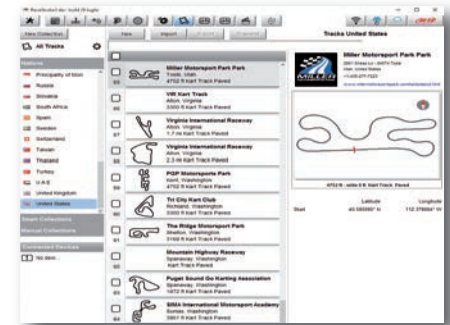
RaceStudio3 Track Manager

New Collection

All Tracks

Nations

Principality of Mon

Russia

Slovakia

South Africa

Spain

Sweden

Switzerland

Taiwan

Thailand

Turkey

U.A.E

United Kingdom

United States

Smart Collections

Manual Collections

Connected Devices

No devi...

New

Import

Tracks United States

Miller Motorsport Park Park

Tooele, Utah

4752 ft Kart Track Paved

VIR Kart Track

Alton, Virginia

3300 ft Kart Track Paved

Virginia International Raceway

Alton, Virginia

1.7 mi Kart Track Paved

Virginia International Raceway

Alton, Virginia

2.3 mi Kart Track Paved

PGP Motorsports Park

Kent, Washington

4752 ft Kart Track Paved

Tri-City Kart Club

Richland, Washington

3300 ft Kart Track Paved

The Ridge Motorsport Park

Shelton, Washington

3169 ft Kart Track Paved

Mountain Highway Raceway

Spanaway, Washington

Kart Track Paved

Puget Sound Go Karting Association

Spanaway, Washington

1872 ft Kart Track Paved

SIMA International Motorsport Academy

Sumas, Washington

3901 ft Kart Track Paved

Miller Motorsport Park Park

2901 Sheep Ln - 84074 Tooele

Utah United States

+1 435-277-7223

www.millermotorsportspark.com/karts/default.html

MILLER

4752 ft - wide 0 ft Kart Track Paved

Latitude

Longitude

Start

40.583560° N

112.378584° W